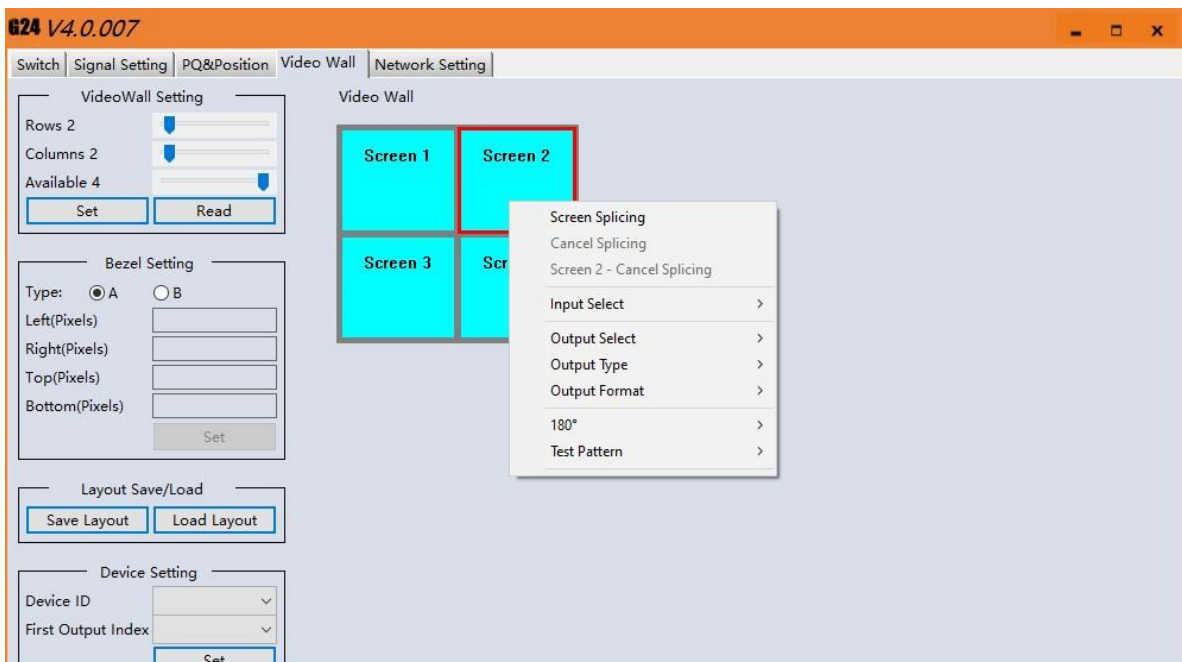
G24 V4.0.007

Switch | Signal Setting | PQ&Position | Video Wall | Network Setting

VideoWall Setting
Rows 2
Columns 2
Available 4
Set
Read

Bezel Setting
Type: A B
Left(Pixels)
Right(Pixels)
Top(Pixels)
Bottom(Pixels)
Set

Layout Save/Load
Save Layout
Load Layout

Device Setting
Device ID
First Output Index
Set

Video Wall

Screen 1
Screen 2
Screen 3
Scr

Screen Splicing
Cancel Splicing
Screen 2 - Cancel Splicing
Input Select
Output Select
Output Type
Output Format
180°
Test Pattern